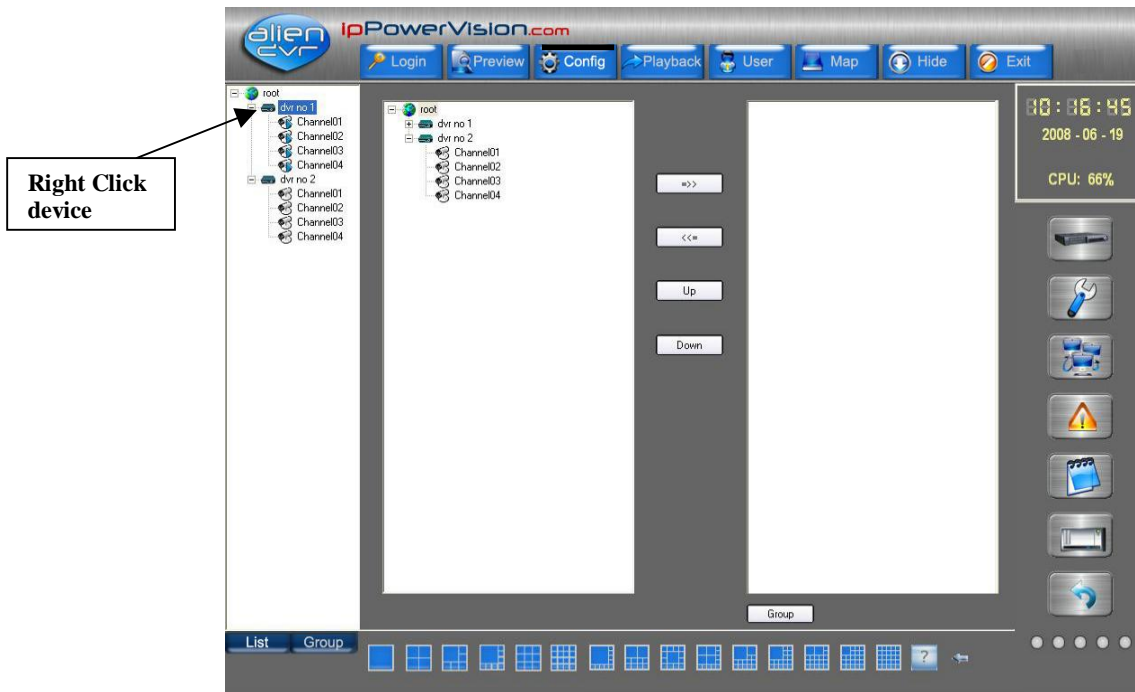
alien dvr IpPowerVision.com

Login Preview Config Playback User Map Hide Exit

root
dvr no 1
Channel01
Channel02
Channel03
Channel04
dvr no 2
Channel01
Channel02
Channel03
Channel04

Right Click device

root
dvr no 1
dvr no 2
Channel01
Channel02
Channel03
Channel04

=>>

<<=

Up

Down

Group

10:16:45
2008 - 06 - 19
CPU: 66%

List Group

?